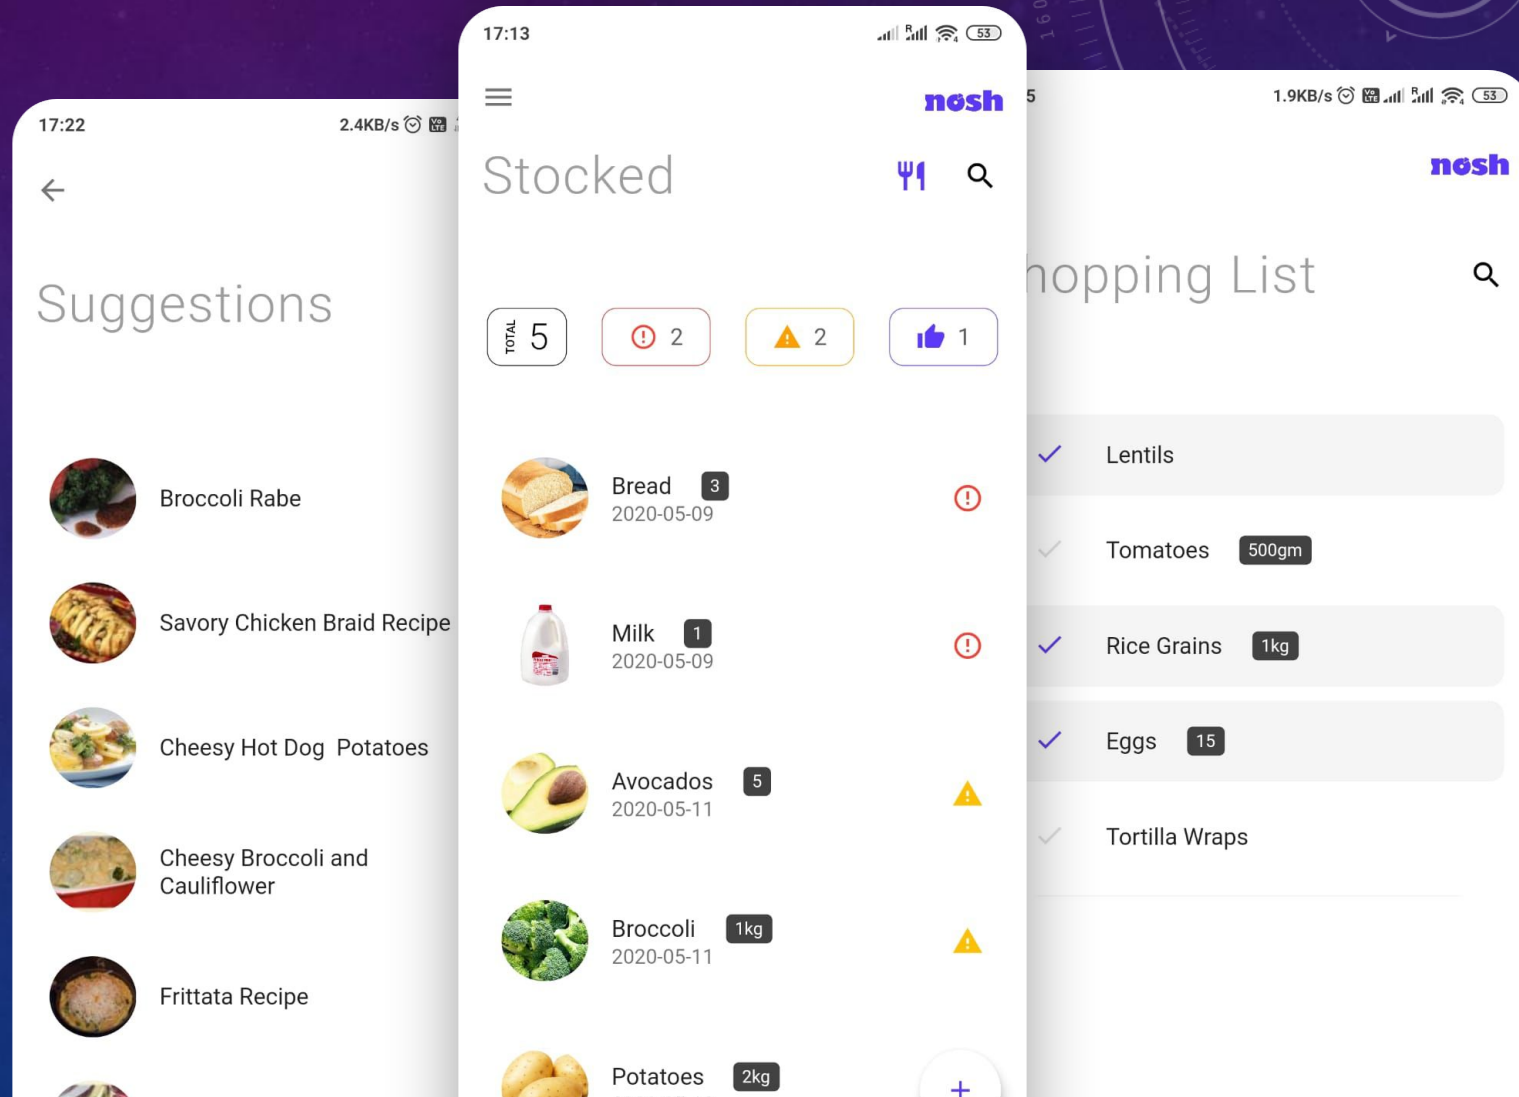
17:22
2.4KB/s

Suggestions

Broccoli Rabe

Savory Chicken Braid Recipe

Cheesy Hot Dog Potatoes

Cheesy Broccoli and Cauliflower

Frittata Recipe

17:13

53

nosh

Stocked

TOTAL 5

2

2

1

Bread 3
2020-05-09

Milk 1
2020-05-09

Avocados 5
2020-05-11

Broccoli 1kg
2020-05-11

Potatoes 2kg

+

5
1.9KB/s
53

nosh

hopping List

Lentils

Tomatoes 500gm

Rice Grains 1kg

Eggs 15

Tortilla Wraps